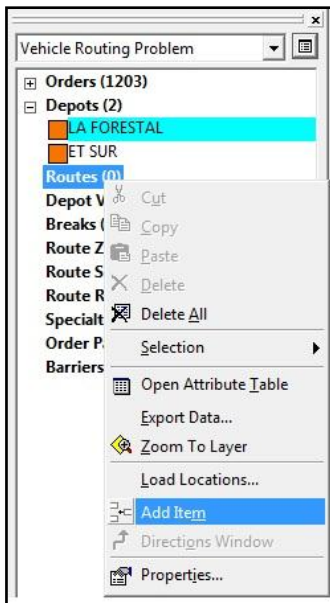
Vehicle Routing Problem

Orders (1203)
Depots (2)
LA FORESTAL
ET SUR
Routes (0)
Depot V
Breaks (
Route Z
Route S
Route R
Specialt
Order P
Barriers

Cut
Copy
Paste
Delete
Delete All
Selection
Open Attribute Table
Export Data...
Zoom To Layer
Load Locations...
Add Item
Directions Window
Properties...